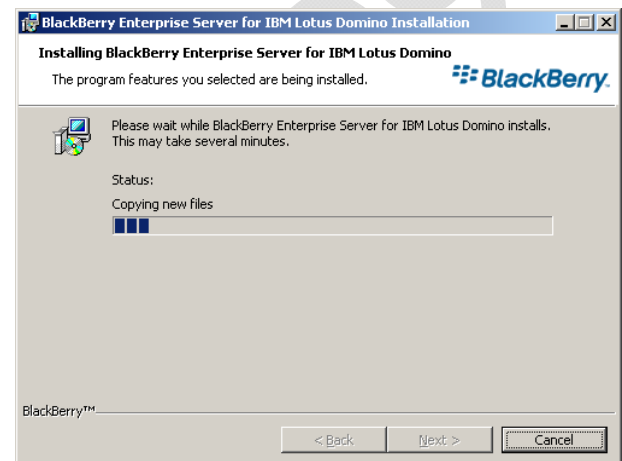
BlackBerry Enterprise Server for IBM Lotus Domino Installation

Installing BlackBerry Enterprise Server for IBM Lotus Domino

The program features you selected are being installed.

BlackBerry.

Please wait while BlackBerry Enterprise Server for IBM Lotus Domino installs. This may take several minutes.

Status:

Copying new files

BlackBerry™

< Back

Next >

Cancel